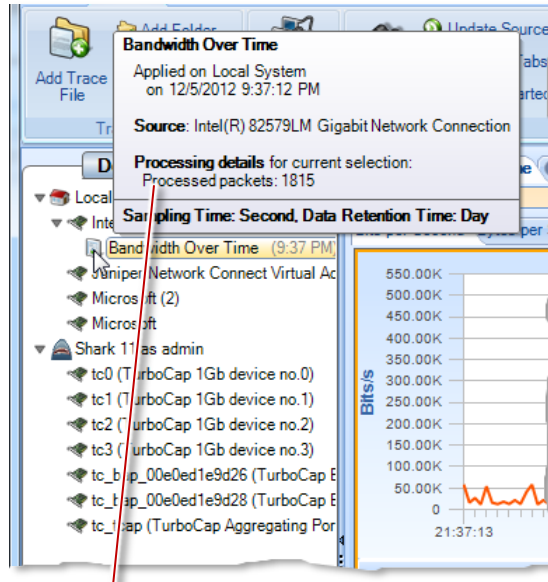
Add Trace File

Add Folder

Update Source

Tabs

arted

Tr

Bandwidth Over Time

Applied on Local System on 12/5/2012 9:37:12 PM

Source: Intel(R) 82579LM Gigabit Network Connection

Processing details for current selection: Processed packets: 1815

Sampling Time: Second, Data Retention Time: Day

D

Local

Inte

Bandwidth Over Time (9:37 PM)

Juniper Network Connect Virtual Ad

Microsoft (2)

Microsoft

Shark 11 as admin

tc0 (TurboCap 1Gb device no.0)

tc1 (TurboCap 1Gb device no.1)

tc2 (TurboCap 1Gb device no.2)

tc3 (TurboCap 1Gb device no.3)

tc_bap_00e0ed1e9d26 (TurboCap E

tc_bap_00e0ed1e9d28 (TurboCap E

tc_fap (TurboCap Aggregating Por

Bits/s

550.00K
500.00K
450.00K
400.00K
350.00K
300.00K
250.00K
200.00K
150.00K
100.00K
50.00K
0

21:37:13